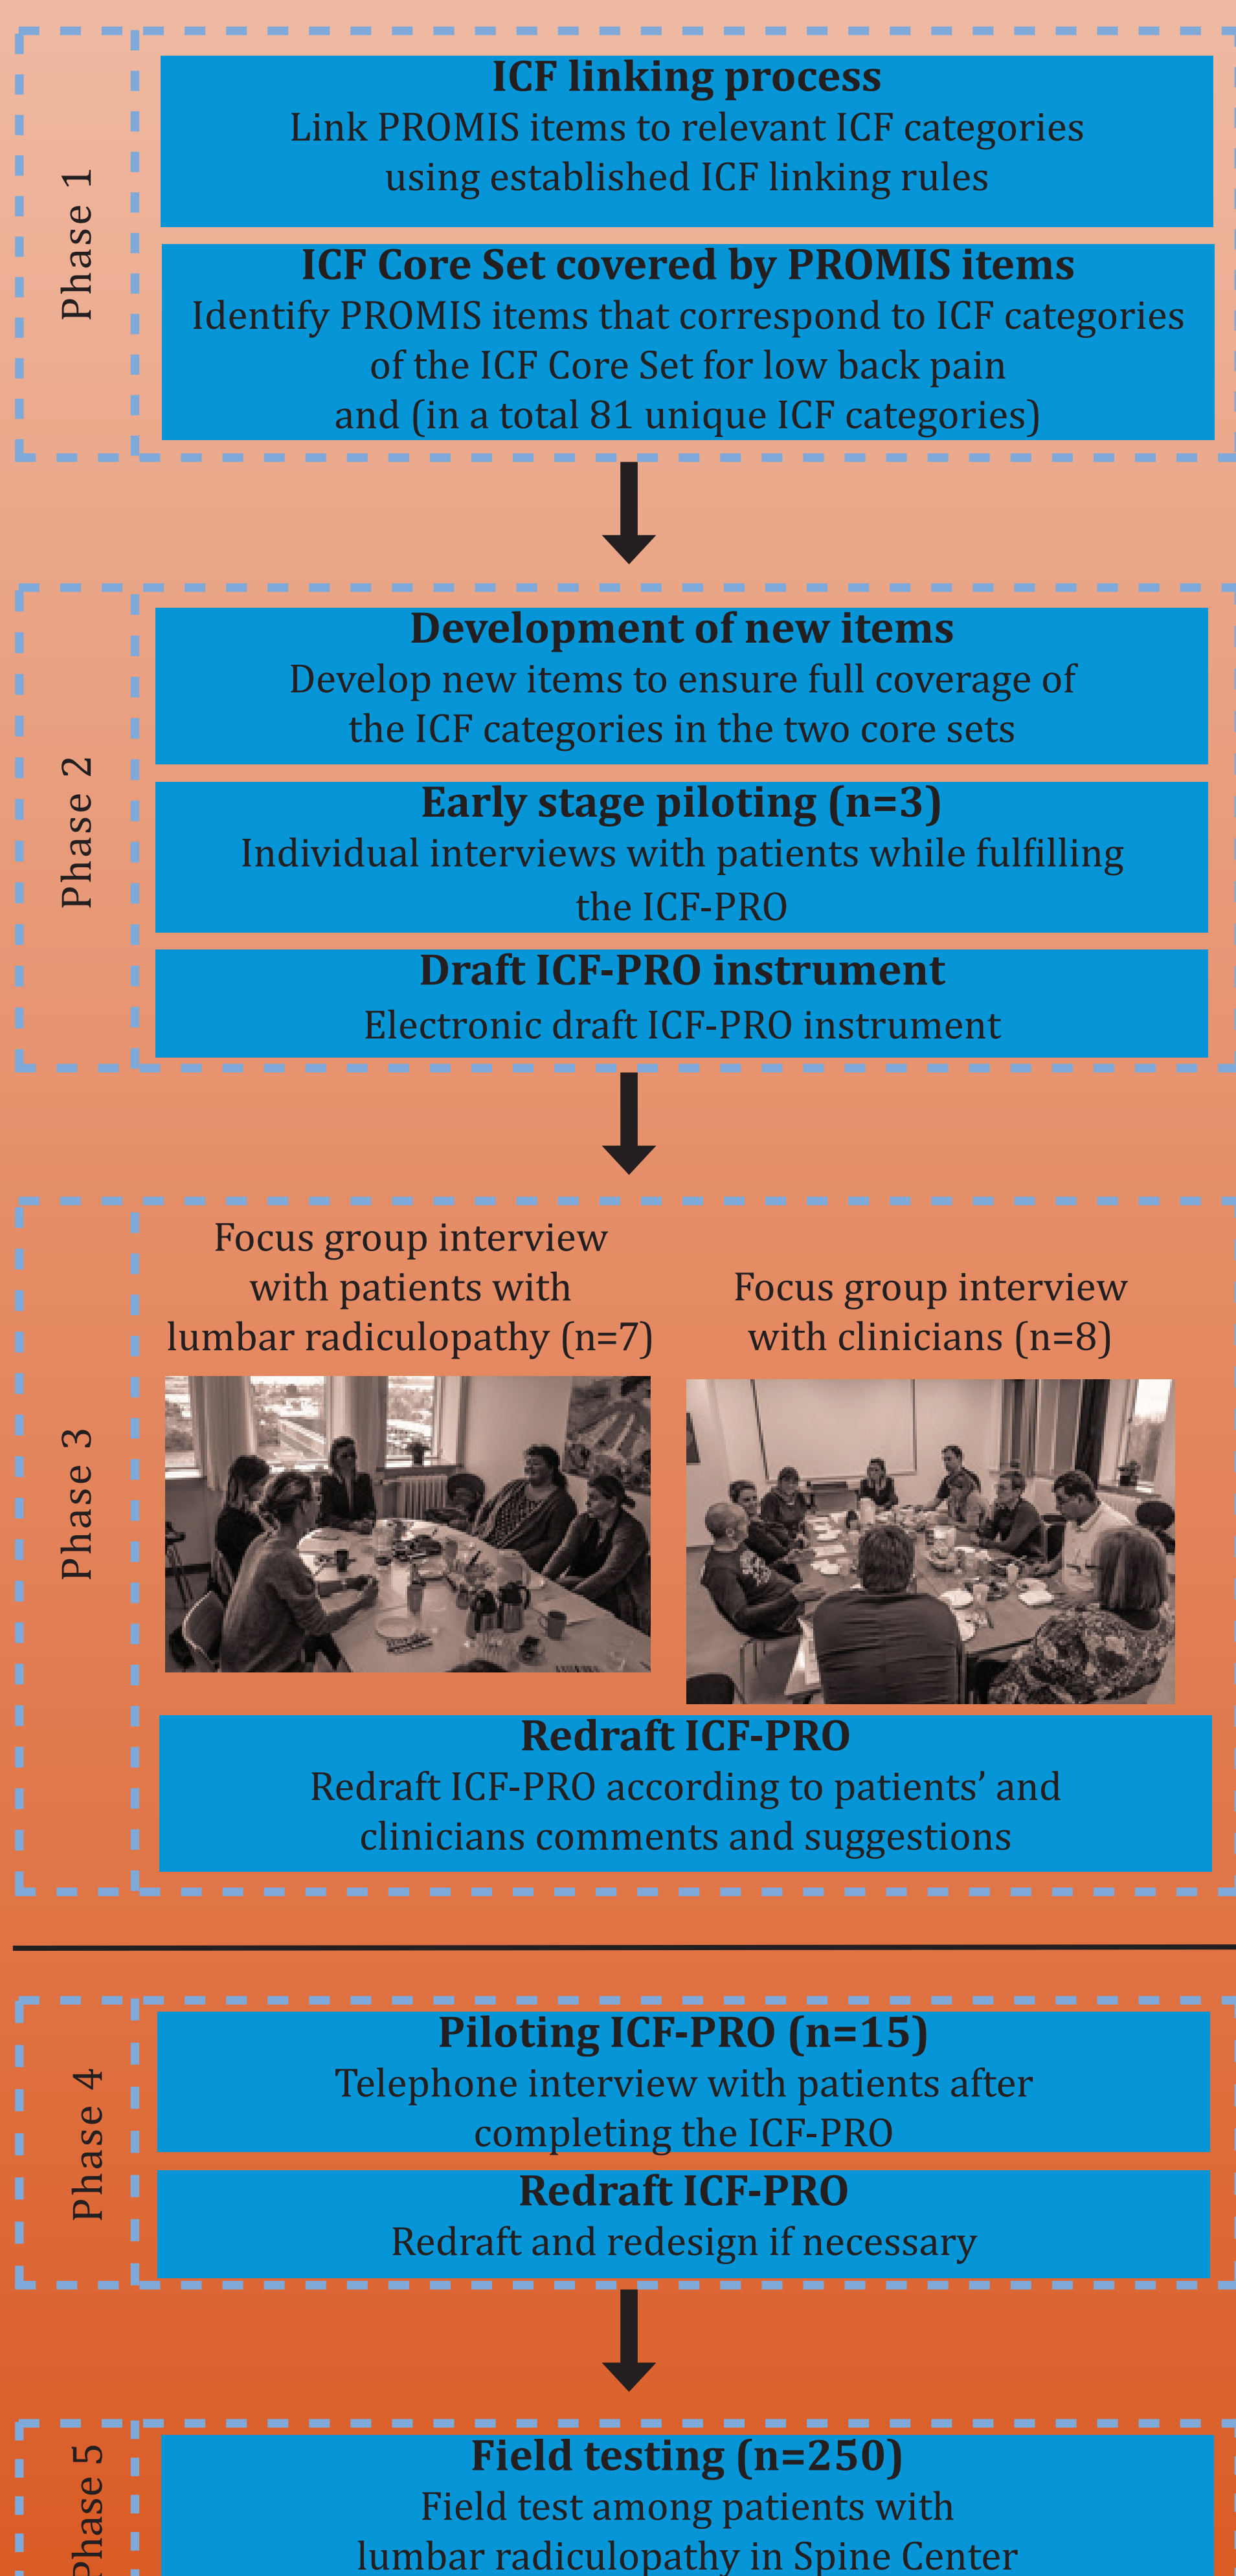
Phase 1

ICF linking process
Link PROMIS items to relevant ICF categories using established ICF linking rules

ICF Core Set covered by PROMIS items
Identify PROMIS items that correspond to ICF categories of the ICF Core Set for low back pain and (in a total 81 unique ICF categories)

Phase 2

Development of new items
Develop new items to ensure full coverage of the ICF categories in the two core sets

Early stage piloting (n=3)
Individual interviews with patients while fulfilling the ICF-PRO

Draft ICF-PRO instrument
Electronic draft ICF-PRO instrument

Phase 3

Focus group interview with patients with lumbar radiculopathy (n=7)

Focus group interview with clinicians (n=8)

Redraft ICF-PRO
Redraft ICF-PRO according to patients' and clinicians comments and suggestions

Phase 4

Piloting ICF-PRO (n=15)
Telephone interview with patients after completing the ICF-PRO

Redraft ICF-PRO
Redraft and redesign if necessary

Phase 5

Field testing (n=250)
Field test among patients with lumbar radiculopathy in Spine Center